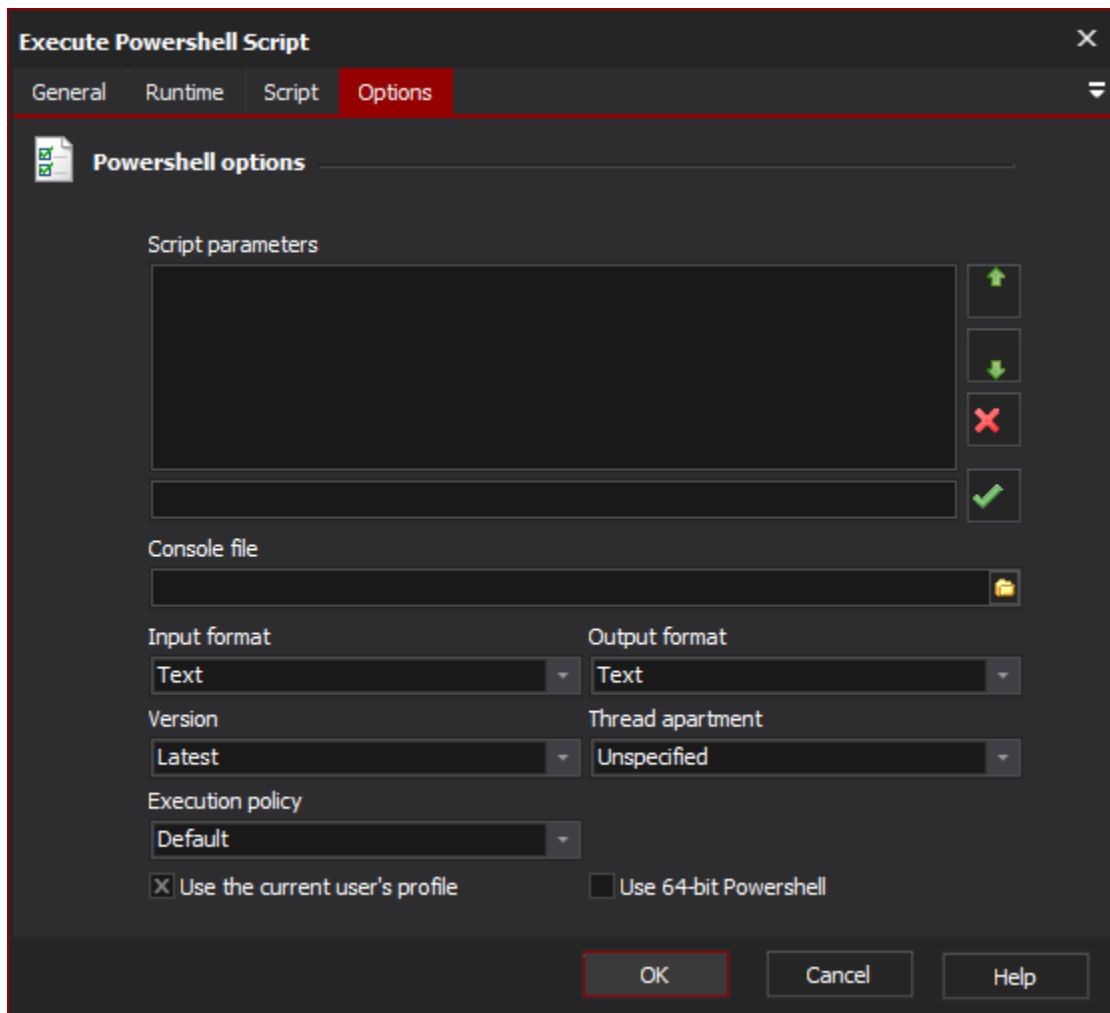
Execute Powershell Script

General Runtime Script Options

Powershell options

Script parameters

Console file

Input format
Text

Output format
Text

Version
Latest

Thread apartment
Unspecified

Execution policy
Default

Use the current user's profile

Use 64-bit Powershell

OK Cancel Help